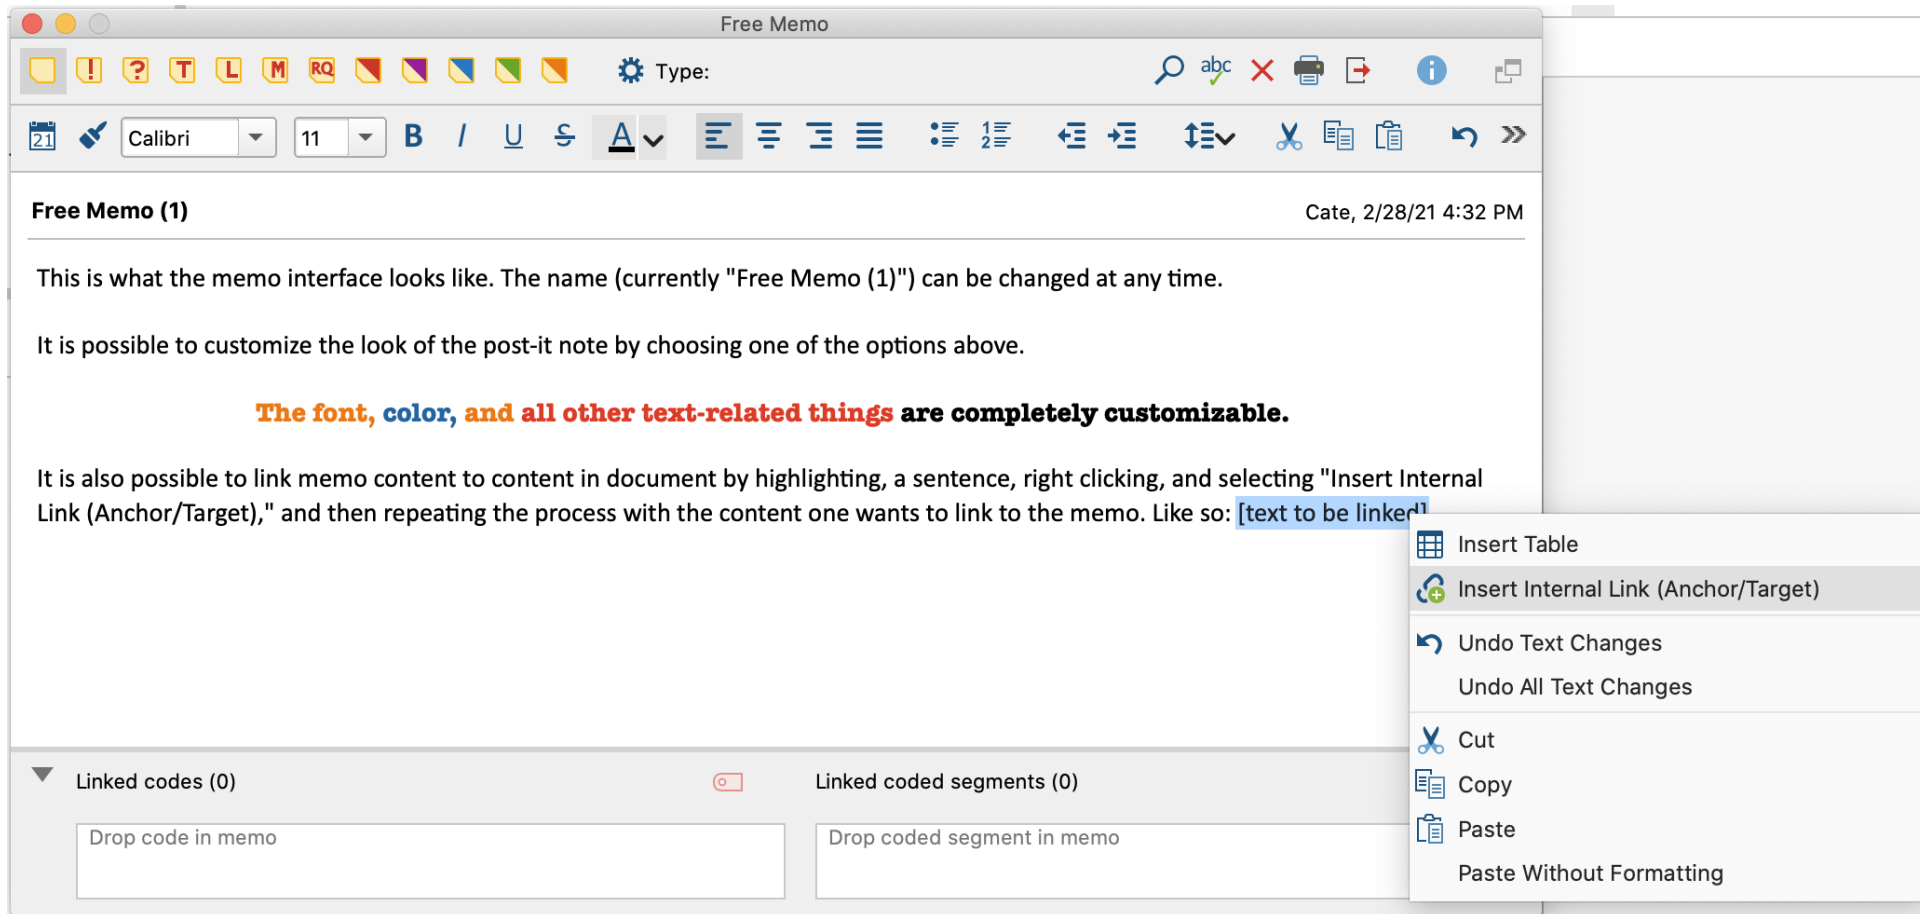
Free Memo

! ? T L M RQ

Type:

abc

21 Calibri 11 B I U S A

Free Memo (1)

Cate, 2/28/21 4:32 PM

This is what the memo interface looks like. The name (currently "Free Memo (1)") can be changed at any time.

It is possible to customize the look of the post-it note by choosing one of the options above.

The font, color, and all other text-related things are completely customizable.

It is also possible to link memo content to content in document by highlighting, a sentence, right clicking, and selecting "Insert Internal Link (Anchor/Target)," and then repeating the process with the content one wants to link to the memo. Like so: [text to be linked]

Insert Table
Insert Internal Link (Anchor/Target)
Undo Text Changes
Undo All Text Changes
Cut
Copy
Paste
Paste Without Formatting

Linked codes (0)

Linked coded segments (0)

Drop code in memo

Drop coded segment in memo